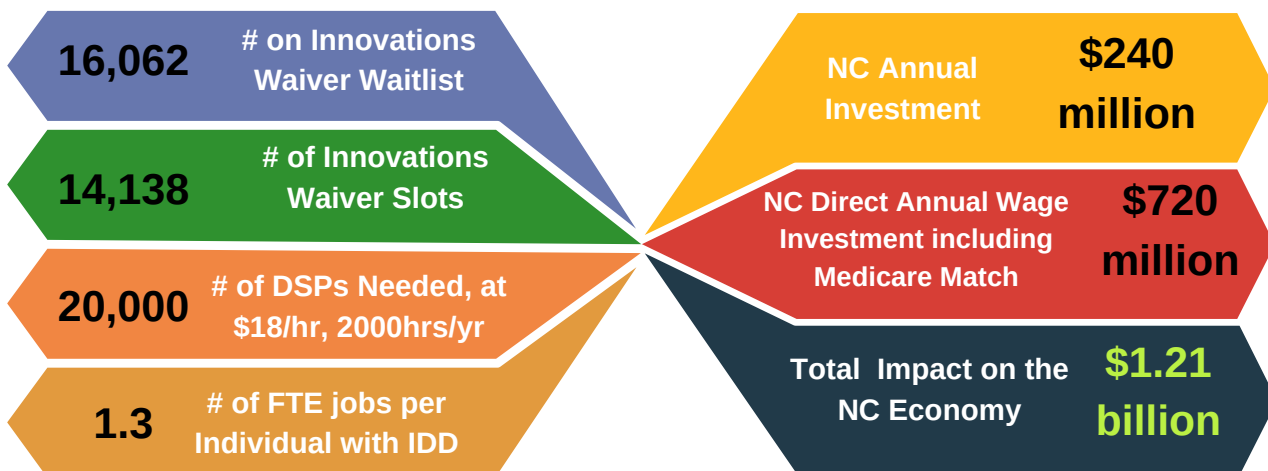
16,062

# on Innovations Waiver Waitlist

14,138

# of Innovations Waiver Slots

20,000

# of DSPs Needed, at $18/hr, 2000hrs/yr

1.3

# of FTE jobs per Individual with IDD

NC Annual Investment

$240 million

NC Direct Annual Wage Investment including Medicare Match

$720 million

Total Impact on the NC Economy

$1.21 billion